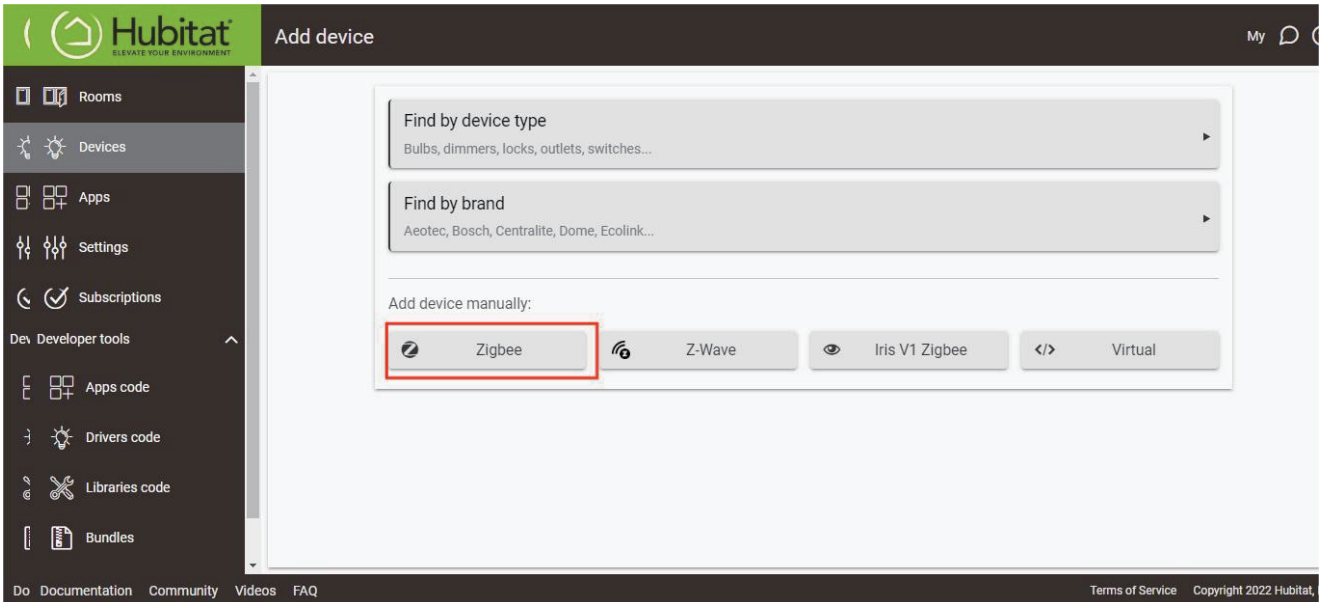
Hubitat
ELEVATE YOUR ENVIRONMENT

Add device

My

Rooms
Devices
Apps
Settings
Subscriptions
Dev Developer tools
Apps code
Drivers code
Libraries code
Bundles

Find by device type
Bulbs, dimmers, locks, outlets, switches...

Find by brand
Aeotec, Bosch, Centralite, Dome, Ecolink...

Add device manually:

Zigbee
Z-Wave
Iris V1 Zigbee
Virtual

Do Documentation Community Videos FAQ

Terms of Service Copyright 2022 Hubitat,